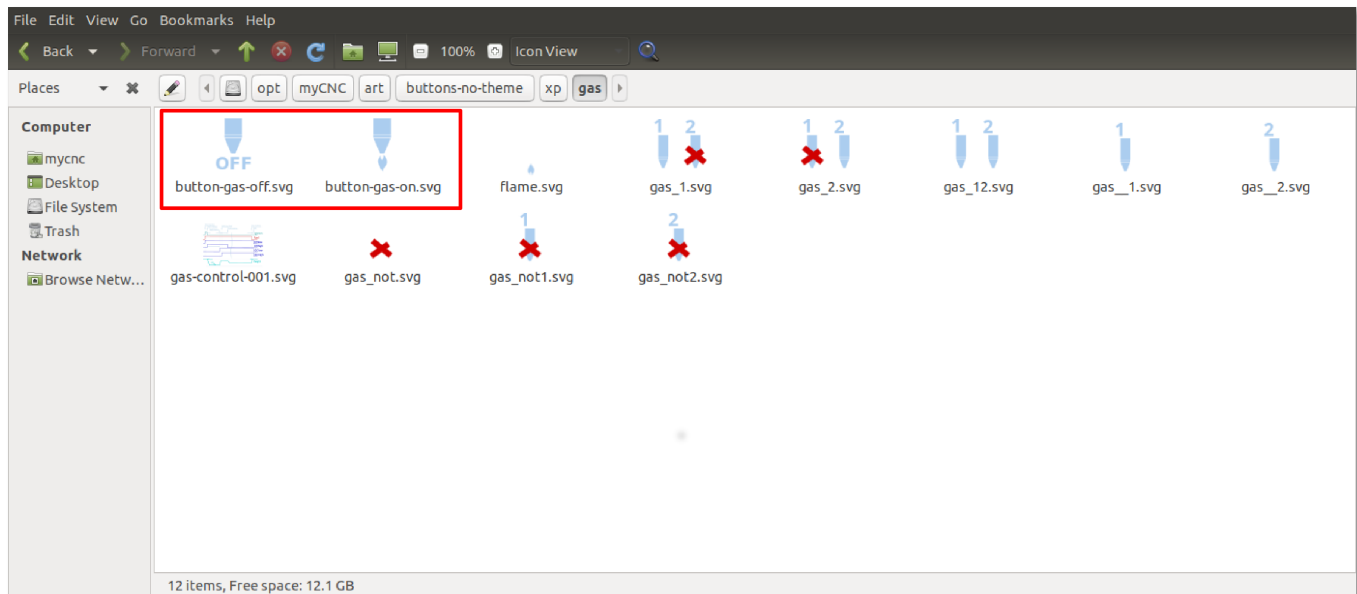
File Edit View Go Bookmarks Help

Back Forward 100% Icon View

Places

opt myCNC art buttons-no-theme xp gas

Computer
mycnc
Desktop
File System
Trash
Network
Browse Netw...

OFF
button-gas-off.svg
button-gas-on.svg
flame.svg
1 2
gas_1.svg
1 2
gas_2.svg
1 2
gas_12.svg
1
gas__1.svg
2
gas__2.svg
gas-control-001.svg
gas_not.svg
1
gas_not1.svg
2
gas_not2.svg

12 items, Free space: 12.1 GB